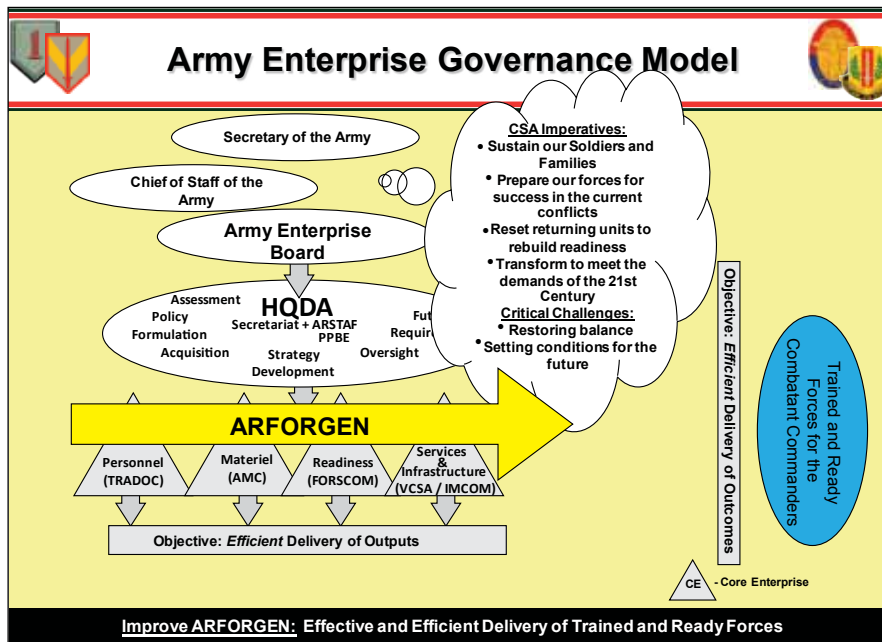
Army Enterprise Governance Model

Secretary of the Army

Chief of Staff of the Army

Army Enterprise Board

Assessment
Policy Formulation
Acquisition
HQDA
Secretariat + ARSTAF
PPBE
Strategy Development
Oversight
Fut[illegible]
Requir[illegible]

CSA Imperatives:
• Sustain our Soldiers and Families
• Prepare our forces for success in the current conflicts
• Reset returning units to rebuild readiness
• Transform to meet the demands of the 21st Century
Critical Challenges:
• Restoring balance
• Setting conditions for the future

ARFORGEN

Personnel (TRADOC)
Materiel (AMC)
Readiness (FORSCOM)
Services & Infrastructure (VCSA / IMCOM)

Objective: *Efficient* Delivery of Outputs

Objective: *Efficient* Delivery of Outcomes

Trained and Ready Forces for the Combatant Commanders

CE - Core Enterprise

Improve ARFORGEN: Effective and Efficient Delivery of Trained and Ready Forces